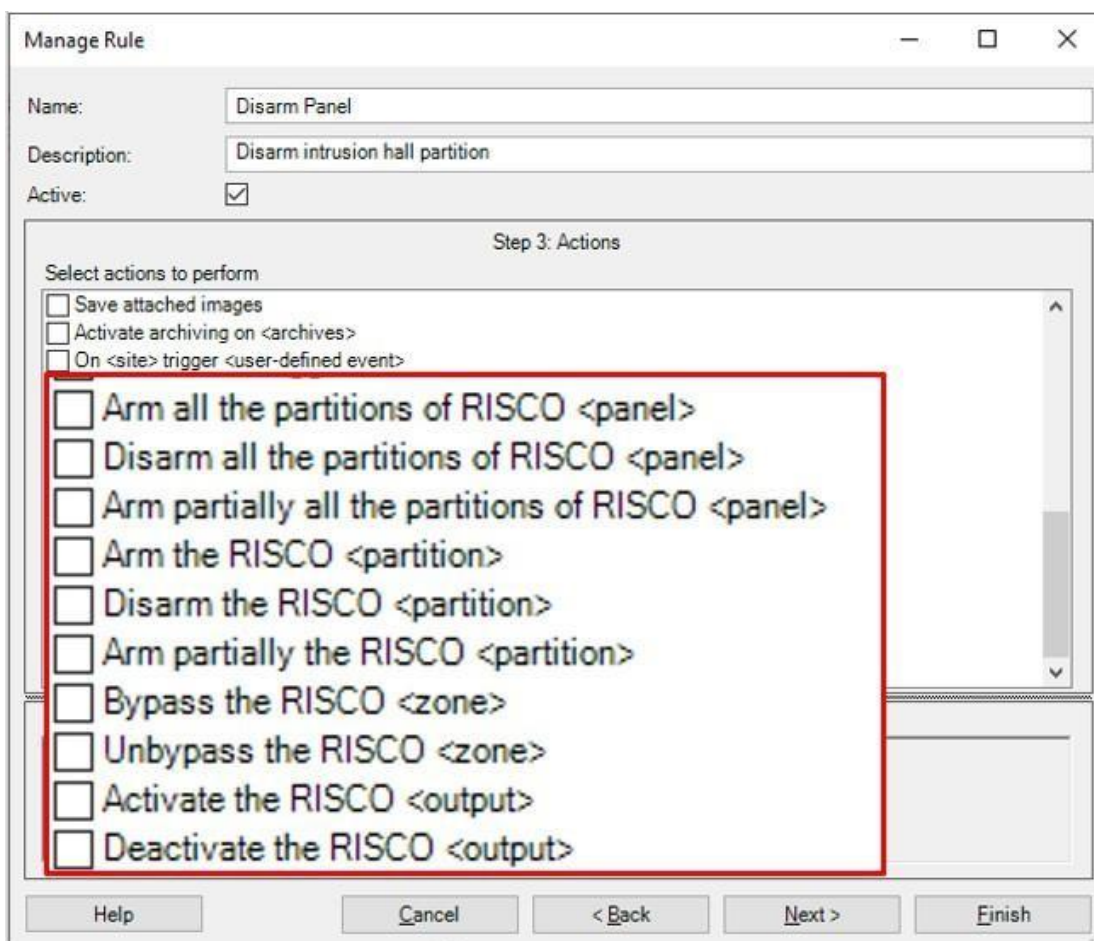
Manage Rule

Name: Disarm Panel
Description: Disarm intrusion hall partition
Active: ☑

Step 3: Actions

Select actions to perform

☐ Save attached images
☐ Activate archiving on <archives>
☐ On <site> trigger <user-defined event>
☐ Arm all the partitions of RISCO <panel>
☐ Disarm all the partitions of RISCO <panel>
☐ Arm partially all the partitions of RISCO <panel>
☐ Arm the RISCO <partition>
☐ Disarm the RISCO <partition>
☐ Arm partially the RISCO <partition>
☐ Bypass the RISCO <zone>
☐ Unbypass the RISCO <zone>
☐ Activate the RISCO <output>
☐ Deactivate the RISCO <output>

Help | Cancel | < Back | Next > | Finish